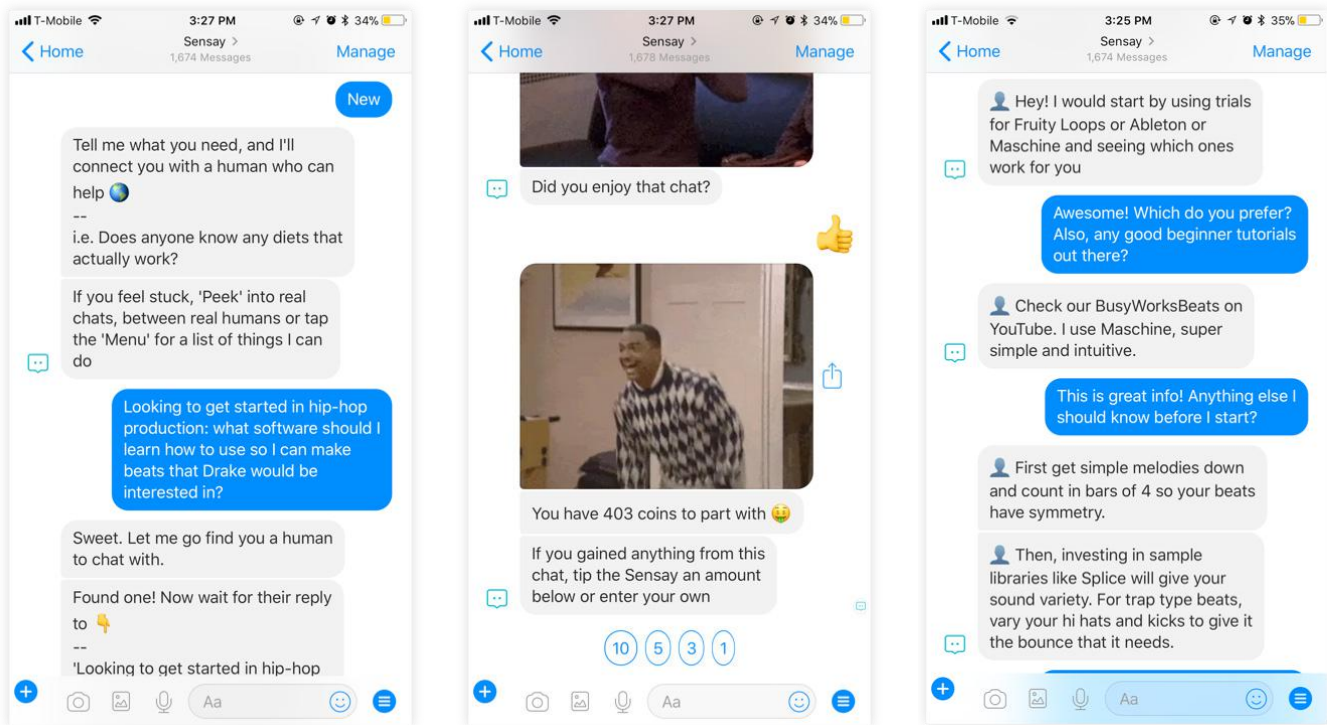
T-Mobile 3:27 PM 34%
Home
Sensay >
1,674 Messages
Manage

New

Tell me what you need, and I'll connect you with a human who can help 🌏
--
i.e. Does anyone know any diets that actually work?

If you feel stuck, 'Peek' into real chats, between real humans or tap the 'Menu' for a list of things I can do

Looking to get started in hip-hop production: what software should I learn how to use so I can make beats that Drake would be interested in?

Sweet. Let me go find you a human to chat with.

Found one! Now wait for their reply to 👇
--
'Looking to get started in hip-hop

Aa

T-Mobile 3:27 PM 34%
Home
Sensay >
1,678 Messages
Manage

Did you enjoy that chat?

👍

You have 403 coins to part with 🤑

If you gained anything from this chat, tip the Sensay an amount below or enter your own

10 5 3 1

Aa

T-Mobile 3:25 PM 35%
Home
Sensay >
1,674 Messages
Manage

👤 Hey! I would start by using trials for Fruity Loops or Ableton or Maschine and seeing which ones work for you

Awesome! Which do you prefer? Also, any good beginner tutorials out there?

👤 Check our BusyWorksBeats on YouTube. I use Maschine, super simple and intuitive.

This is great info! Anything else I should know before I start?

👤 First get simple melodies down and count in bars of 4 so your beats have symmetry.

👤 Then, investing in sample libraries like Splice will give your sound variety. For trap type beats, vary your hi hats and kicks to give it the bounce that it needs.

Aa